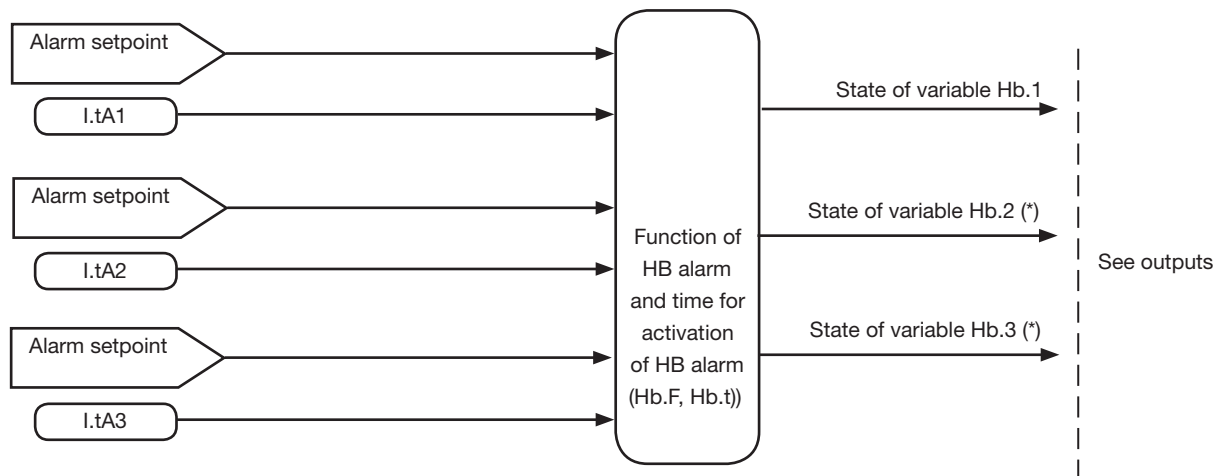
Alarm setpoint

I.tA1

Alarm setpoint

I.tA2

Alarm setpoint

I.tA3

Function of HB alarm and time for activation of HB alarm (Hb.F, Hb.t))

State of variable Hb.1

State of variable Hb.2 (*)

State of variable Hb.3 (*)

See outputs